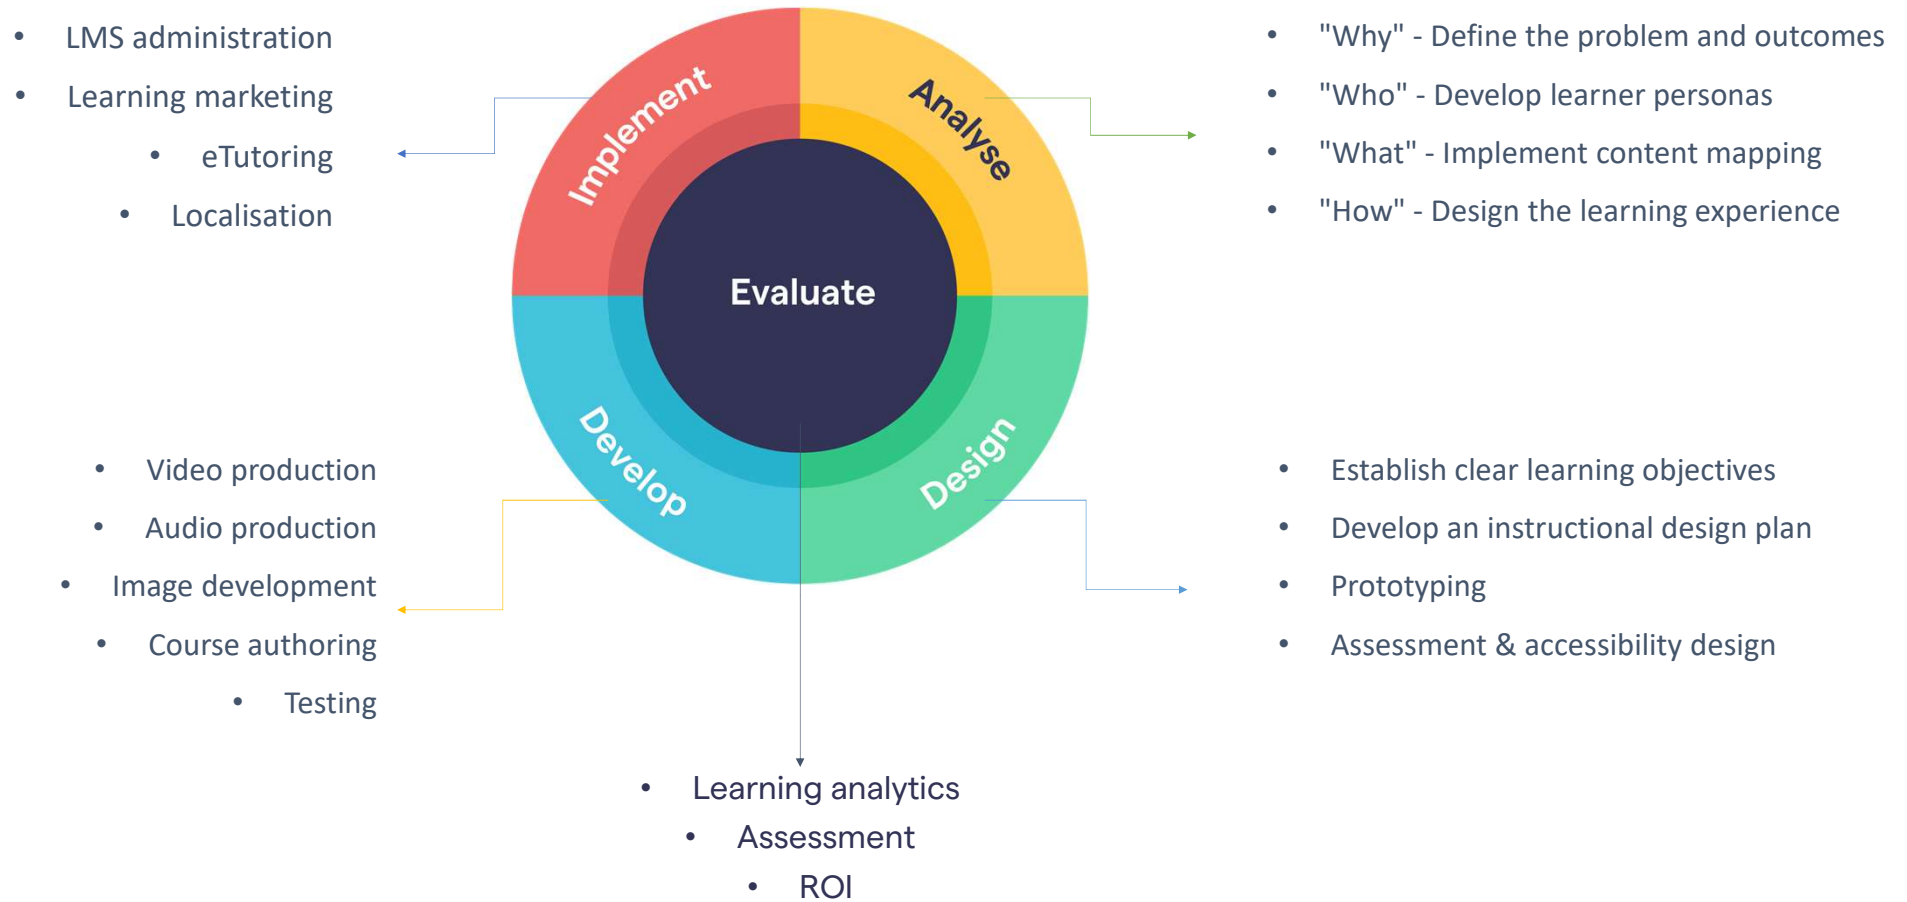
- LMS administration
- Learning marketing
- eTutoring
- Localisation

Implement

Analyse

- "Why" - Define the problem and outcomes
- "Who" - Develop learner personas
- "What" - Implement content mapping
- "How" - Design the learning experience

Evaluate

Develop

Design

- Video production
- Audio production
- Image development
- Course authoring
- Testing

- Establish clear learning objectives
- Develop an instructional design plan
- Prototyping
- Assessment & accessibility design

- Learning analytics
- Assessment
- ROI